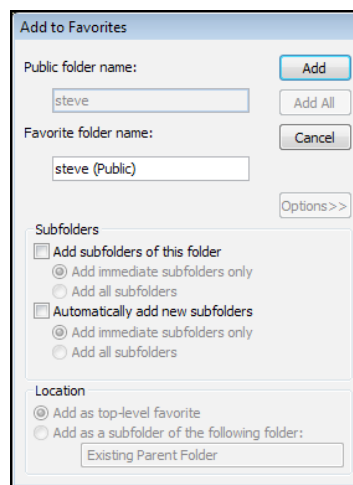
Add to Favorites

Public folder name:

steve

Favorite folder name:

steve (Public)

Add

Add All

Cancel

Options>>

Subfolders

Add subfolders of this folder

Add immediate subfolders only

Add all subfolders

Automatically add new subfolders

Add immediate subfolders only

Add all subfolders

Location

Add as top-level favorite

Add as a subfolder of the following folder:

Existing Parent Folder